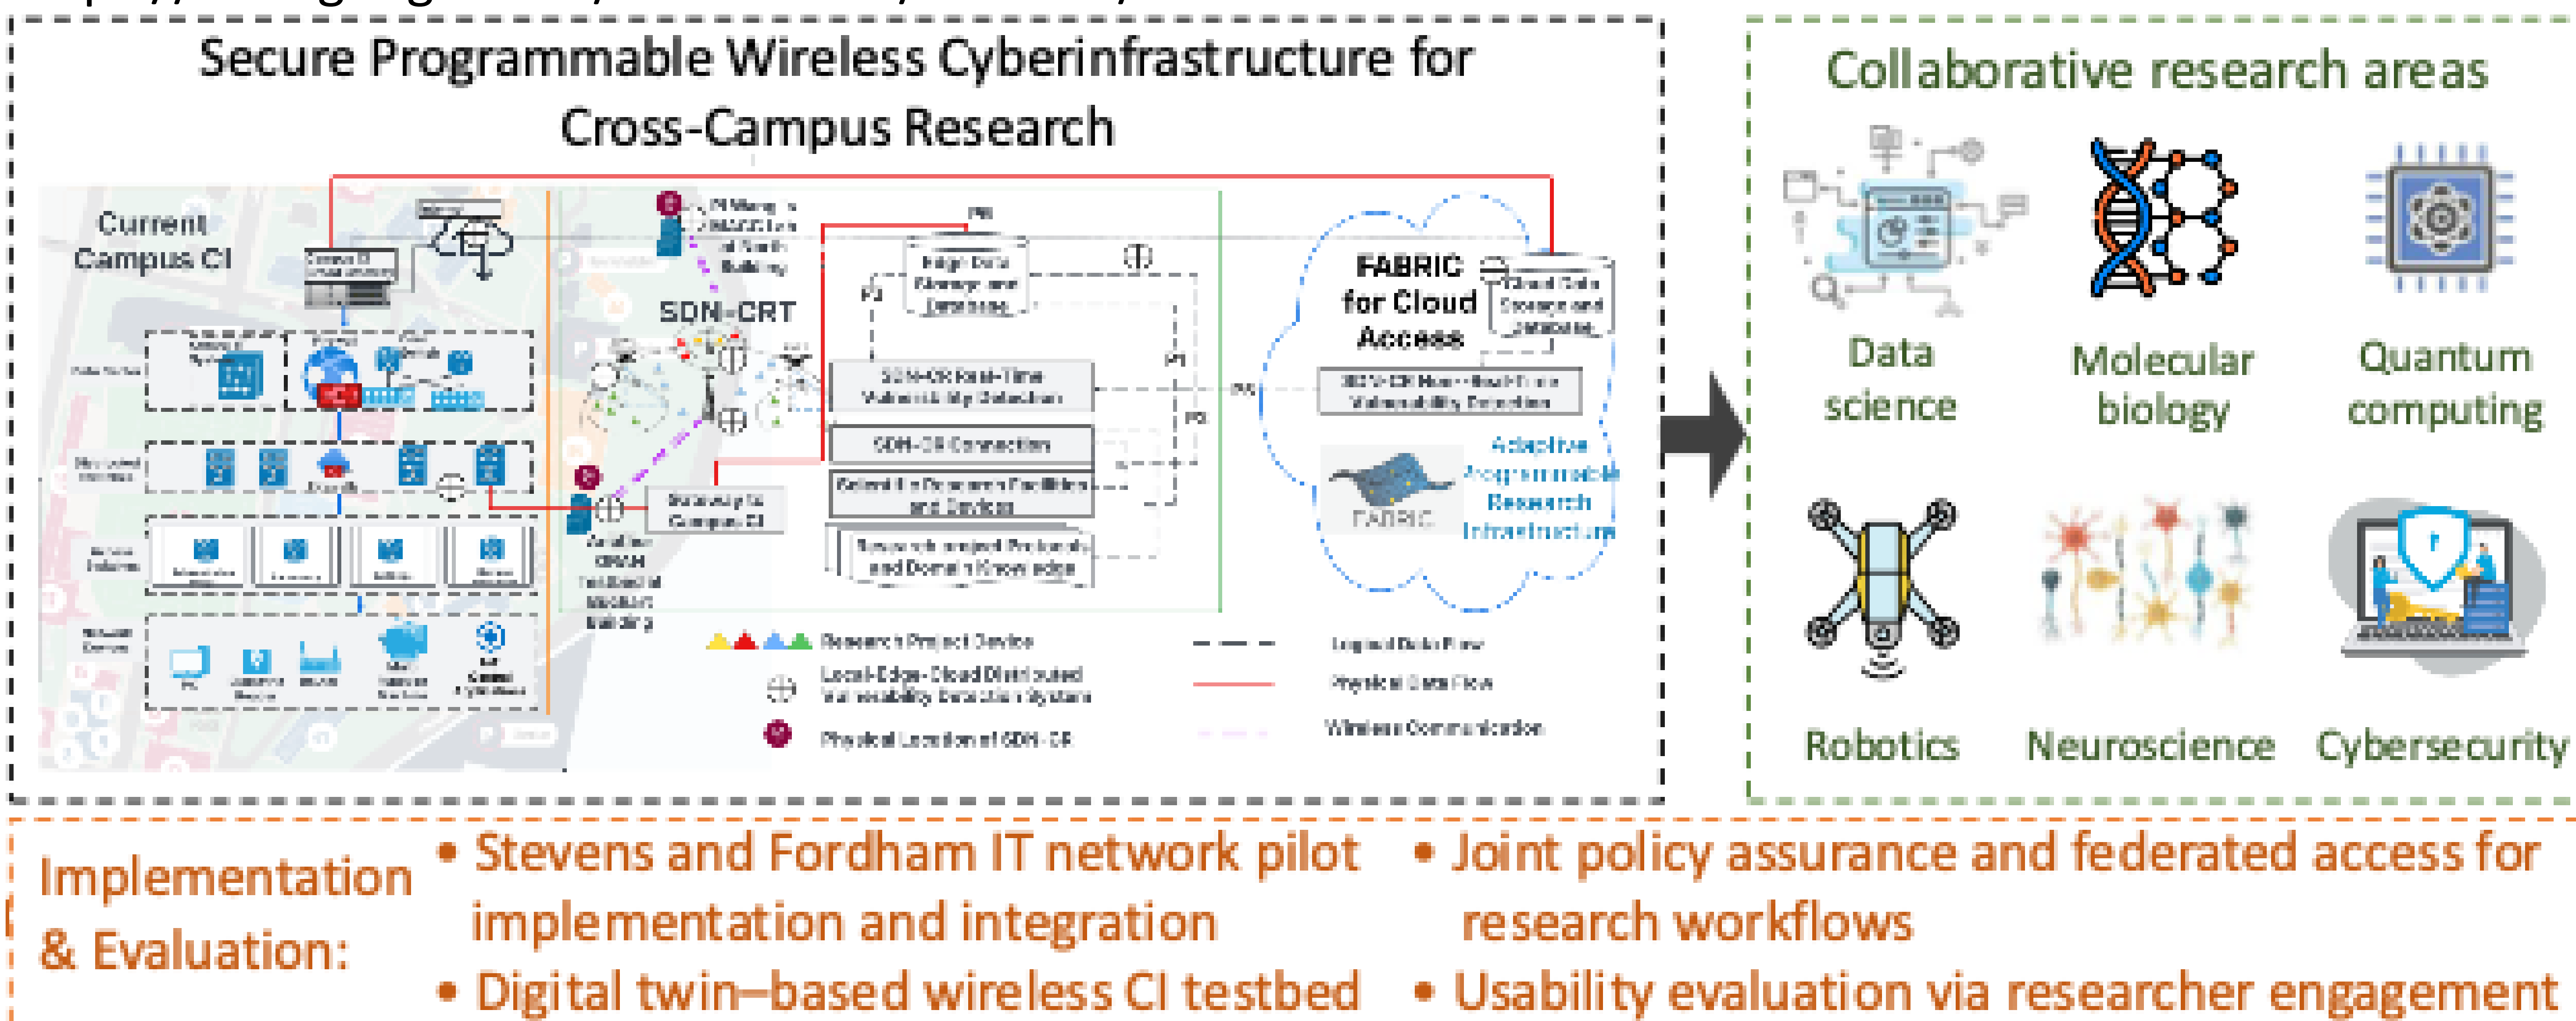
Secure Programmable Wireless Cyberinfrastructure for Cross-Campus Research

Current Campus CI

SDN-CRT

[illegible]

Edge Data Storage and Database

SDN-CR Real-Time Vulnerability Detection

SDN-CR Connection

Scientific Research Facilities and Devices

Research project Protocols and Domain Knowledge

Gateway to Campus CI

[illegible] ORAN Testbed at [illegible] Building

FABRIC for Cloud Access

Cloud Data Storage and Database

SDN-CR Near-Real-Time Vulnerability Detection

Adaptive Programmable Research Infrastructure

FABRIC

Research Project Device

Local-Edge-Cloud Distributed Vulnerability Detection System

Physical Location of SDN-CR

Logical Data Flow

Physical Data Flow

Wireless Communication

Collaborative research areas

Data science

Molecular biology

Quantum computing

Robotics

Neuroscience

Cybersecurity

Implementation & Evaluation:

• Stevens and Fordham IT network pilot implementation and integration

• Digital twin–based wireless CI testbed

• Joint policy assurance and federated access for research workflows

• Usability evaluation via researcher engagement